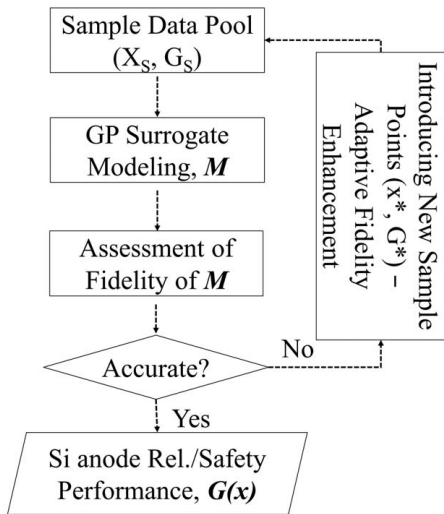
Sample Data Pool
($X_S$, $G_S$)

GP Surrogate Modeling, $\boldsymbol{M}$

Assessment of Fidelity of $\boldsymbol{M}$

Accurate?

No

Yes

Si anode Rel./Safety Performance, $\boldsymbol{G(x)}$

Introducing New Sample Points (x*, G*) – Adaptive Fidelity Enhancement